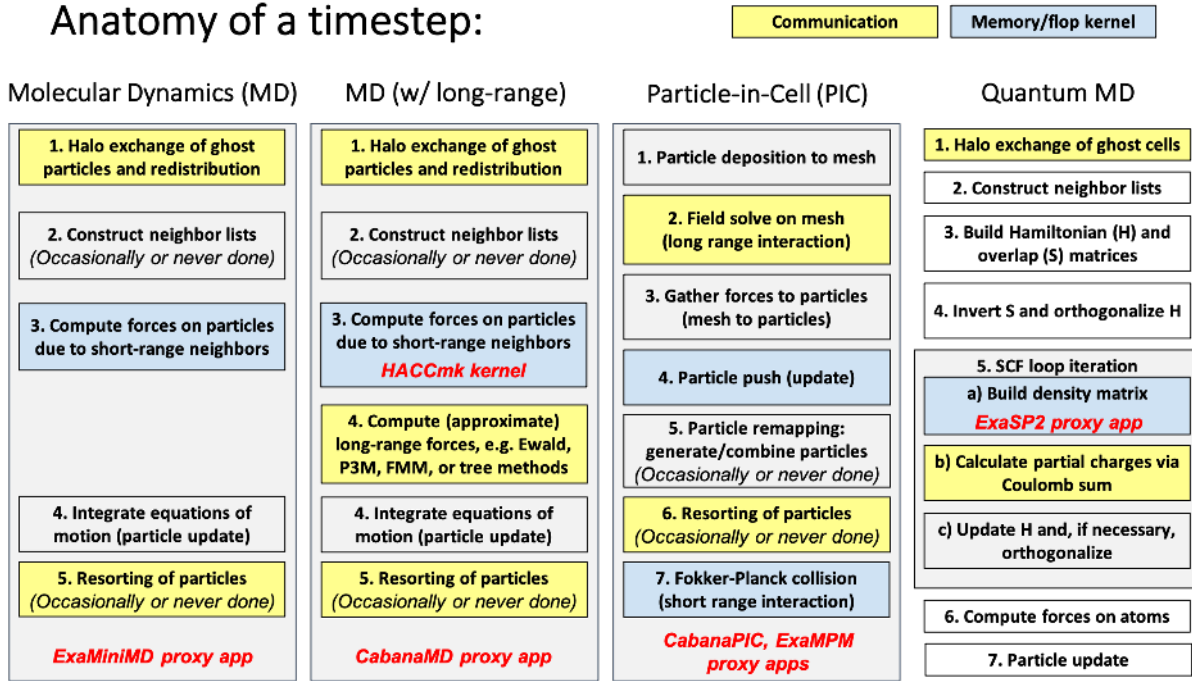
Anatomy of a timestep:

Communication

Memory/flop kernel

Molecular Dynamics (MD)

1. Halo exchange of ghost particles and redistribution

2. Construct neighbor lists
*(Occasionally or never done)*

3. Compute forces on particles due to short-range neighbors

4. Integrate equations of motion (particle update)

5. Resorting of particles
*(Occasionally or never done)*

ExaMiniMD proxy app

MD (w/ long-range)

1. Halo exchange of ghost particles and redistribution

2. Construct neighbor lists
*(Occasionally or never done)*

3. Compute forces on particles due to short-range neighbors
HACCmk kernel

4. Compute (approximate) long-range forces, e.g. Ewald, P3M, FMM, or tree methods

4. Integrate equations of motion (particle update)

5. Resorting of particles
*(Occasionally or never done)*

CabanaMD proxy app

Particle-in-Cell (PIC)

1. Particle deposition to mesh

2. Field solve on mesh (long range interaction)

3. Gather forces to particles (mesh to particles)

4. Particle push (update)

5. Particle remapping: generate/combine particles
*(Occasionally or never done)*

6. Resorting of particles
*(Occasionally or never done)*

7. Fokker-Planck collision (short range interaction)

CabanaPIC, ExaMPM proxy apps

Quantum MD

1. Halo exchange of ghost cells

2. Construct neighbor lists

3. Build Hamiltonian (H) and overlap (S) matrices

4. Invert S and orthogonalize H

5. SCF loop iteration

a) Build density matrix
ExaSP2 proxy app

b) Calculate partial charges via Coulomb sum

c) Update H and, if necessary, orthogonalize

6. Compute forces on atoms

7. Particle update